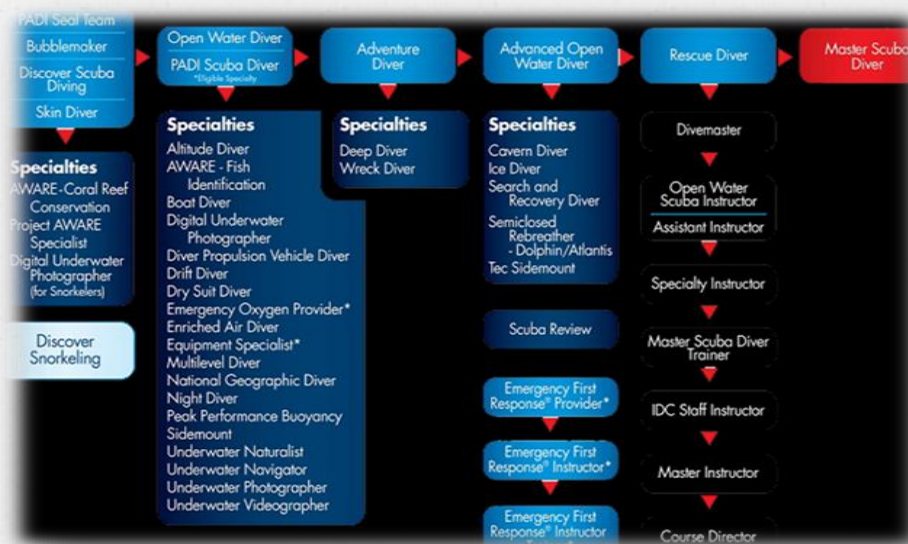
PADI Seal Team
Bubblemaker
Discover Scuba Diving
Skin Diver

Specialties
AWARE-Coral Reef Conservation
Project AWARE Specialist
Digital Underwater Photographer (for Snorkelers)

Discover Snorkeling

Open Water Diver
PADI Scuba Diver
*Eligible Specialty

Specialties
Altitude Diver
AWARE - Fish Identification
Boat Diver
Digital Underwater Photographer
Diver Propulsion Vehicle Diver
Drift Diver
Dry Suit Diver
Emergency Oxygen Provider*
Enriched Air Diver
Equipment Specialist*
Multilevel Diver
National Geographic Diver
Night Diver
Peak Performance Buoyancy
Sidemount
Underwater Naturalist
Underwater Navigator
Underwater Photographer
Underwater Videographer

Adventure Diver

Specialties
Deep Diver
Wreck Diver

Advanced Open Water Diver

Specialties
Cavern Diver
Ice Diver
Search and Recovery Diver
Semiclosed Rebreather - Dolphin/Atlantis
Tec Sidemount

Scuba Review

Emergency First Response® Provider*

Emergency First Response® Instructor*

Emergency First Response® Instructor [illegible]

Rescue Diver

Divemaster
Open Water Scuba Instructor
Assistant Instructor
Specialty Instructor
Master Scuba Diver Trainer
IDC Staff Instructor
Master Instructor
Course Director

Master Scuba Diver